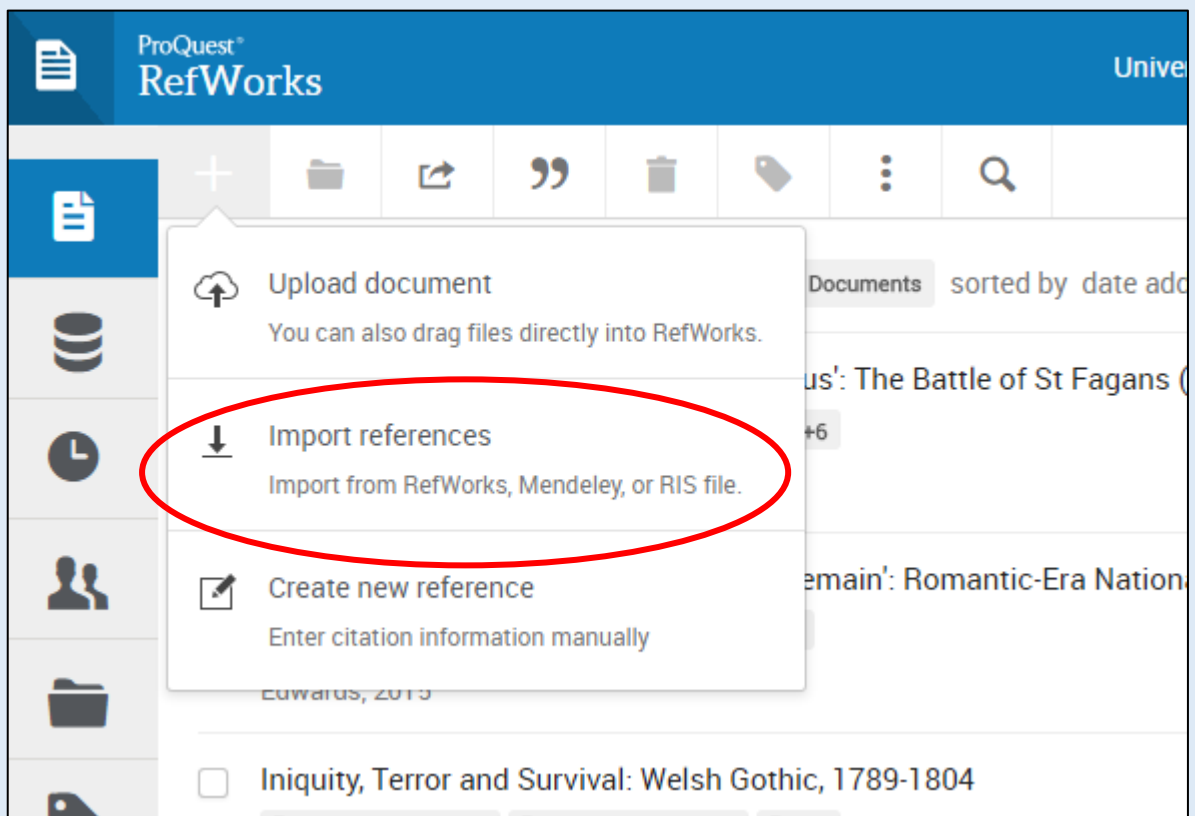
ProQuest®
RefWorks

Univer

Upload document

You can also drag files directly into RefWorks.

Documents sorted by date add

us': The Battle of St Fagans (

Import references

+6

Import from RefWorks, Mendeley, or RIS file.

Create new reference

emain': Romantic-Era Nationa

Enter citation information manually

Edwards, 2015

Iniquity, Terror and Survival: Welsh Gothic, 1789-1804